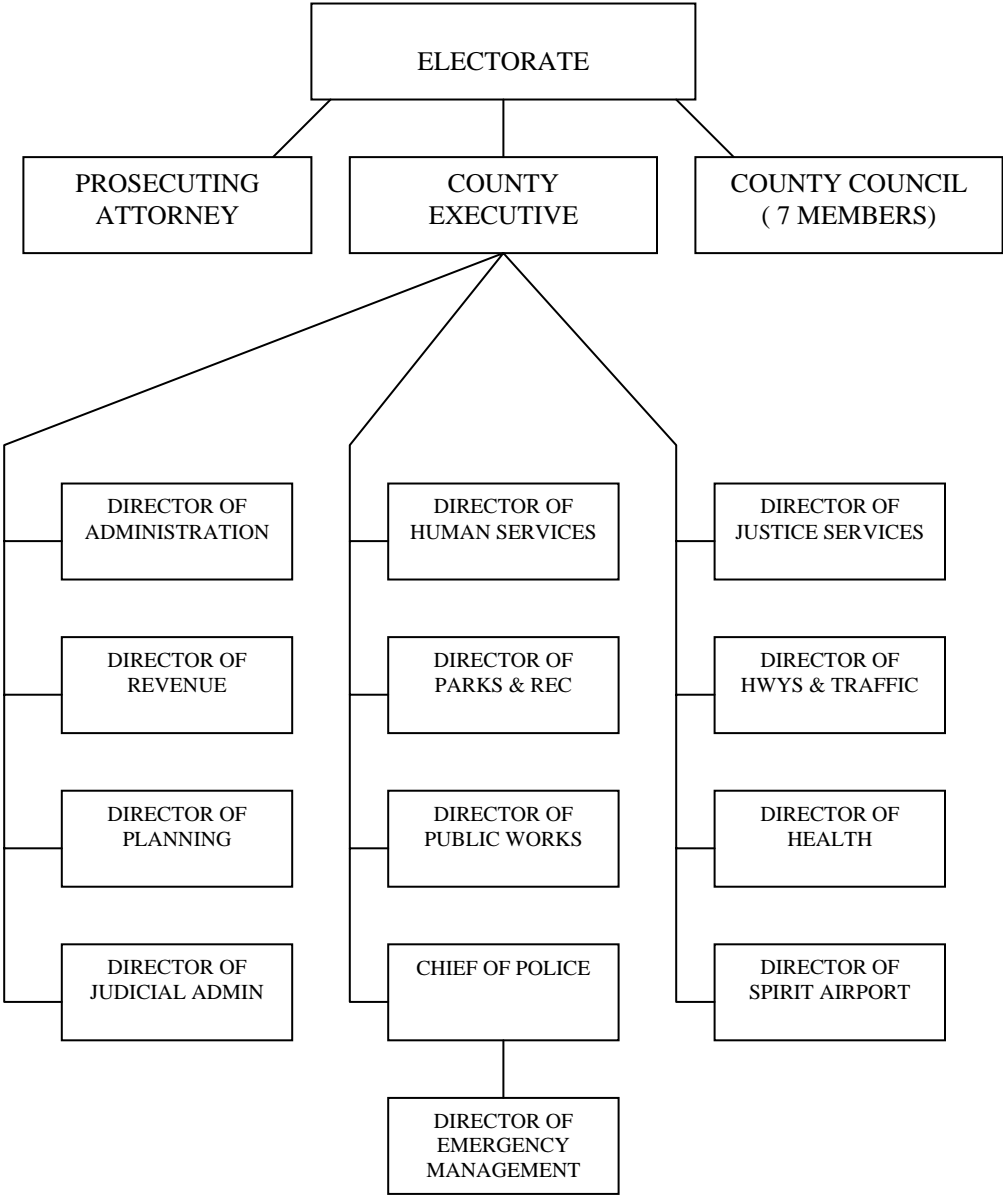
ELECTORATE

PROSECUTING ATTORNEY

COUNTY EXECUTIVE

COUNTY COUNCIL ( 7 MEMBERS)

DIRECTOR OF ADMINISTRATION

DIRECTOR OF REVENUE

DIRECTOR OF PLANNING

DIRECTOR OF JUDICIAL ADMIN

DIRECTOR OF HUMAN SERVICES

DIRECTOR OF PARKS & REC

DIRECTOR OF PUBLIC WORKS

CHIEF OF POLICE

DIRECTOR OF EMERGENCY MANAGEMENT

DIRECTOR OF JUSTICE SERVICES

DIRECTOR OF HWYS & TRAFFIC

DIRECTOR OF HEALTH

DIRECTOR OF SPIRIT AIRPORT